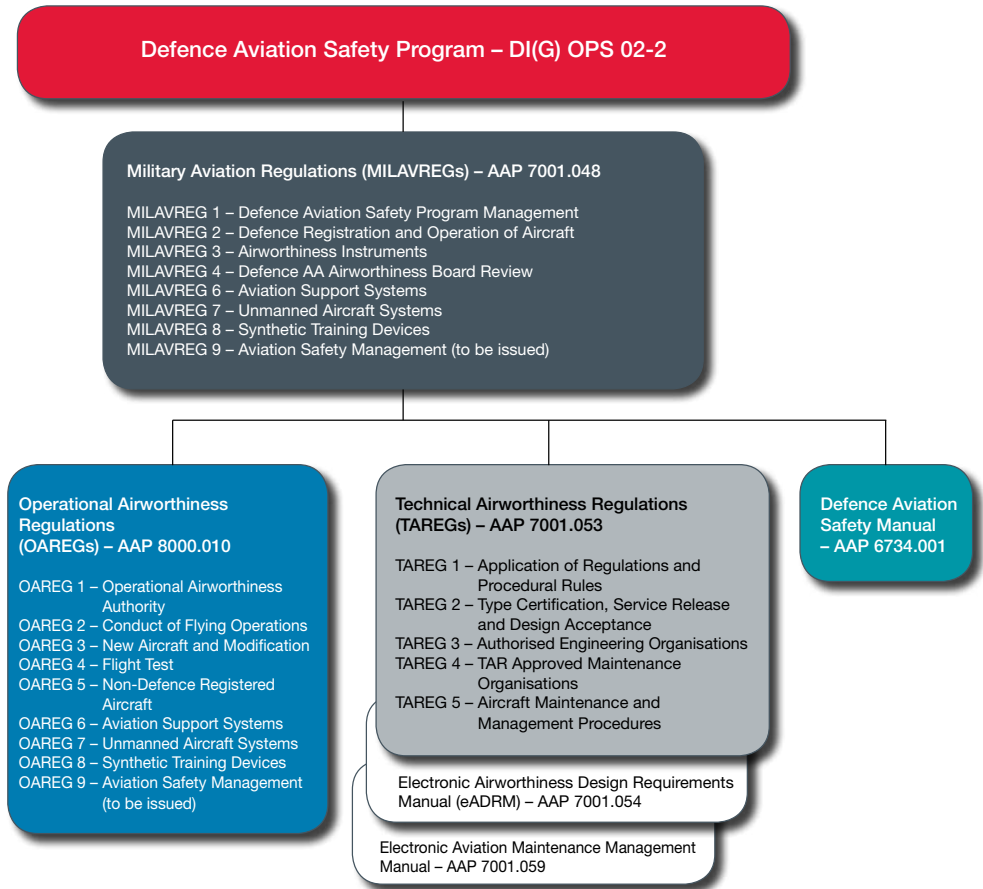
Defence Aviation Safety Program – DI(G) OPS 02-2

Military Aviation Regulations (MILAVREGs) – AAP 7001.048

MILAVREG 1 – Defence Aviation Safety Program Management
MILAVREG 2 – Defence Registration and Operation of Aircraft
MILAVREG 3 – Airworthiness Instruments
MILAVREG 4 – Defence AA Airworthiness Board Review
MILAVREG 6 – Aviation Support Systems
MILAVREG 7 – Unmanned Aircraft Systems
MILAVREG 8 – Synthetic Training Devices
MILAVREG 9 – Aviation Safety Management (to be issued)

Operational Airworthiness Regulations (OAREGs) – AAP 8000.010

OAREG 1 – Operational Airworthiness Authority
OAREG 2 – Conduct of Flying Operations
OAREG 3 – New Aircraft and Modification
OAREG 4 – Flight Test
OAREG 5 – Non-Defence Registered Aircraft
OAREG 6 – Aviation Support Systems
OAREG 7 – Unmanned Aircraft Systems
OAREG 8 – Synthetic Training Devices
OAREG 9 – Aviation Safety Management (to be issued)

Technical Airworthiness Regulations (TAREGs) – AAP 7001.053

TAREG 1 – Application of Regulations and Procedural Rules
TAREG 2 – Type Certification, Service Release and Design Acceptance
TAREG 3 – Authorised Engineering Organisations
TAREG 4 – TAR Approved Maintenance Organisations
TAREG 5 – Aircraft Maintenance and Management Procedures

Electronic Airworthiness Design Requirements Manual (eADRM) – AAP 7001.054

Electronic Aviation Maintenance Management Manual – AAP 7001.059

Defence Aviation Safety Manual – AAP 6734.001